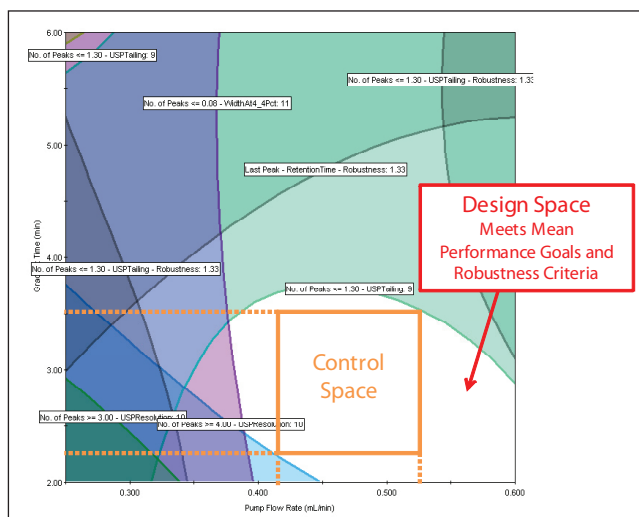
6.00

No. of Peaks <= 1.30 - USPTailing: 9

No. of Peaks <= 1.30 - USPTailing - Robustness: 1.33

No. of Peaks <= 0.08 - WidthAt4_4Pct: 11

5.00

Last Peak - RetentionTime - Robustness: 1.33

Design Space

Meets Mean Performance Goals and Robustness Criteria

Gra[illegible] Time (min)

4.00

No. of Peaks <= 1.30 - USPTailing - Robustness: 1.33

No. of Peaks <= 1.30 - USPTailing: 9

Control Space

3.00

No. of Peaks >= 3.00 - USPResolution: 10

No. of Peaks >= 4.00 - USPResolution: 10

2.00

0.300

0.400

0.500

0.600

Pump Flow Rate (mL/min)